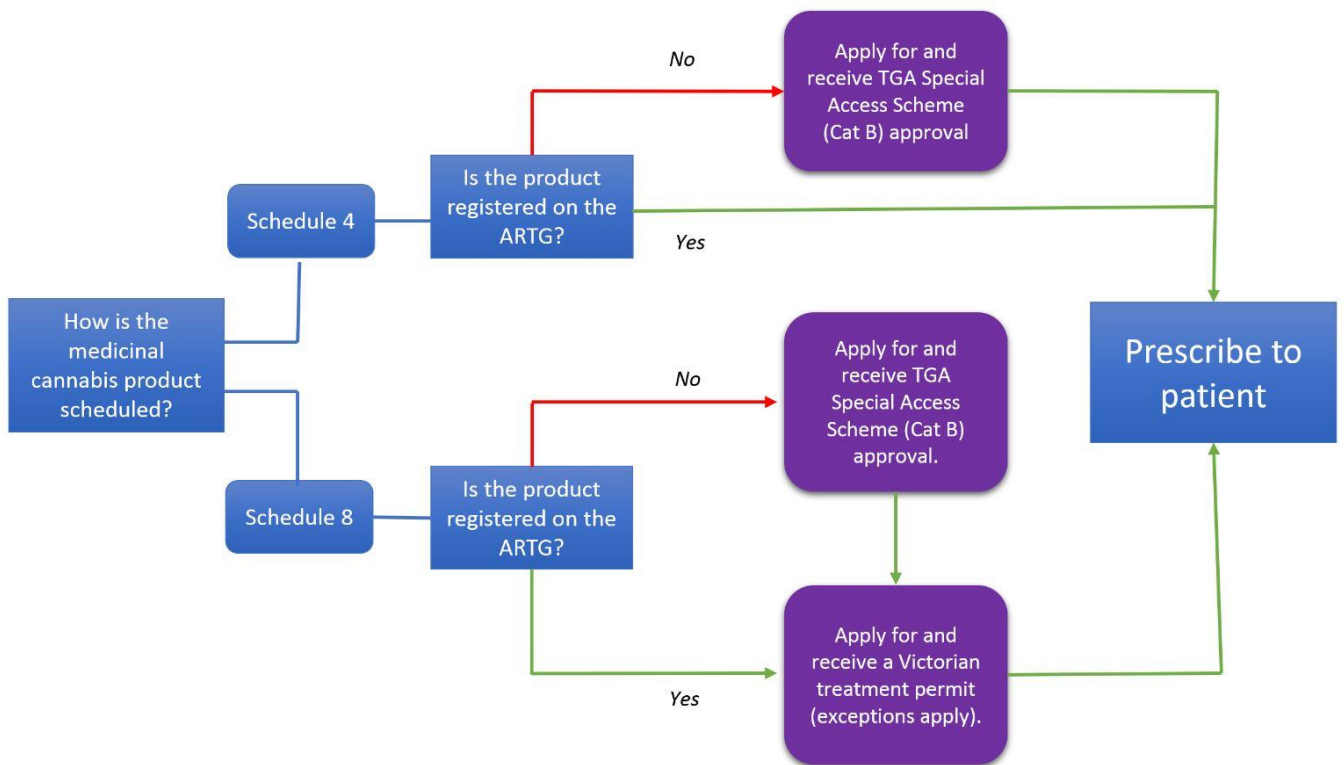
How is the medicinal cannabis product scheduled?

Schedule 4

Is the product registered on the ARTG?

No

Apply for and receive TGA Special Access Scheme (Cat B) approval

Yes

Schedule 8

Is the product registered on the ARTG?

No

Apply for and receive TGA Special Access Scheme (Cat B) approval.

Yes

Apply for and receive a Victorian treatment permit (exceptions apply).

Prescribe to patient